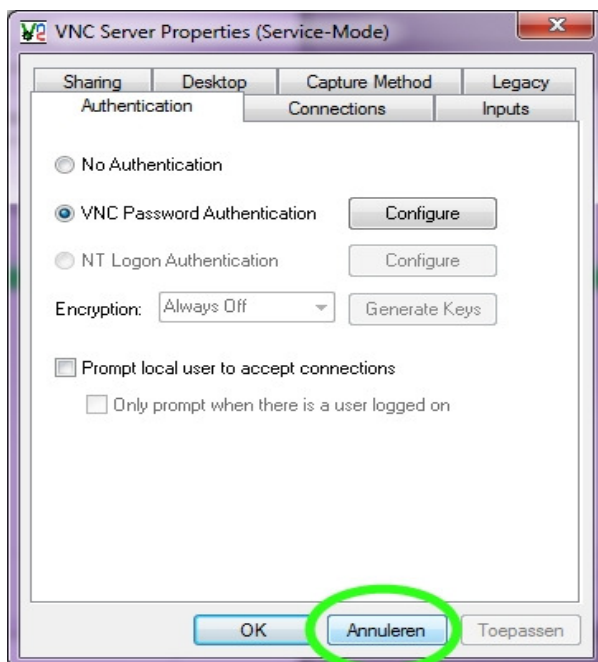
VNC Server Properties (Service-Mode)

Sharing Desktop Capture Method Legacy
Authentication Connections Inputs

No Authentication

VNC Password Authentication Configure

NT Logon Authentication Configure

Encryption: Always Off Generate Keys

Prompt local user to accept connections

Only prompt when there is a user logged on

OK Annuleren Toepassen